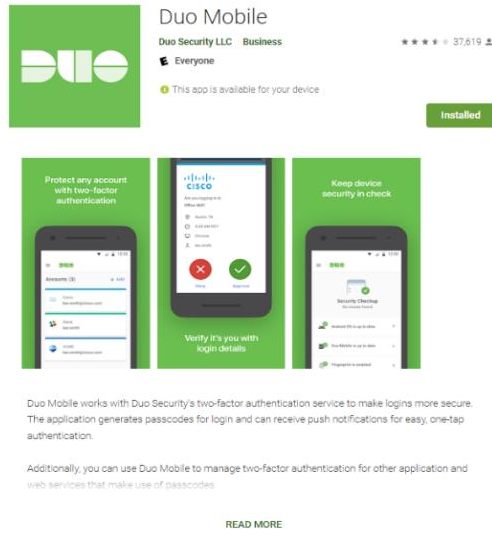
DUO

Duo Mobile

Duo Security LLC Business

★★★★★ 37,619

E Everyone

This app is available for your device

Installed

Protect any account with two-factor authentication

DUO

Accounts (3)

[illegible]

CISCO

Are you logging in to Office 365?

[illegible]

Verify it's you with login details

Keep device security in check

DUO

Security Checkup

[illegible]

Duo Mobile works with Duo Security's two-factor authentication service to make logins more secure. The application generates passcodes for login and can receive push notifications for easy, one-tap authentication.

Additionally, you can use Duo Mobile to manage two-factor authentication for other application and web services that make use of passcodes

READ MORE